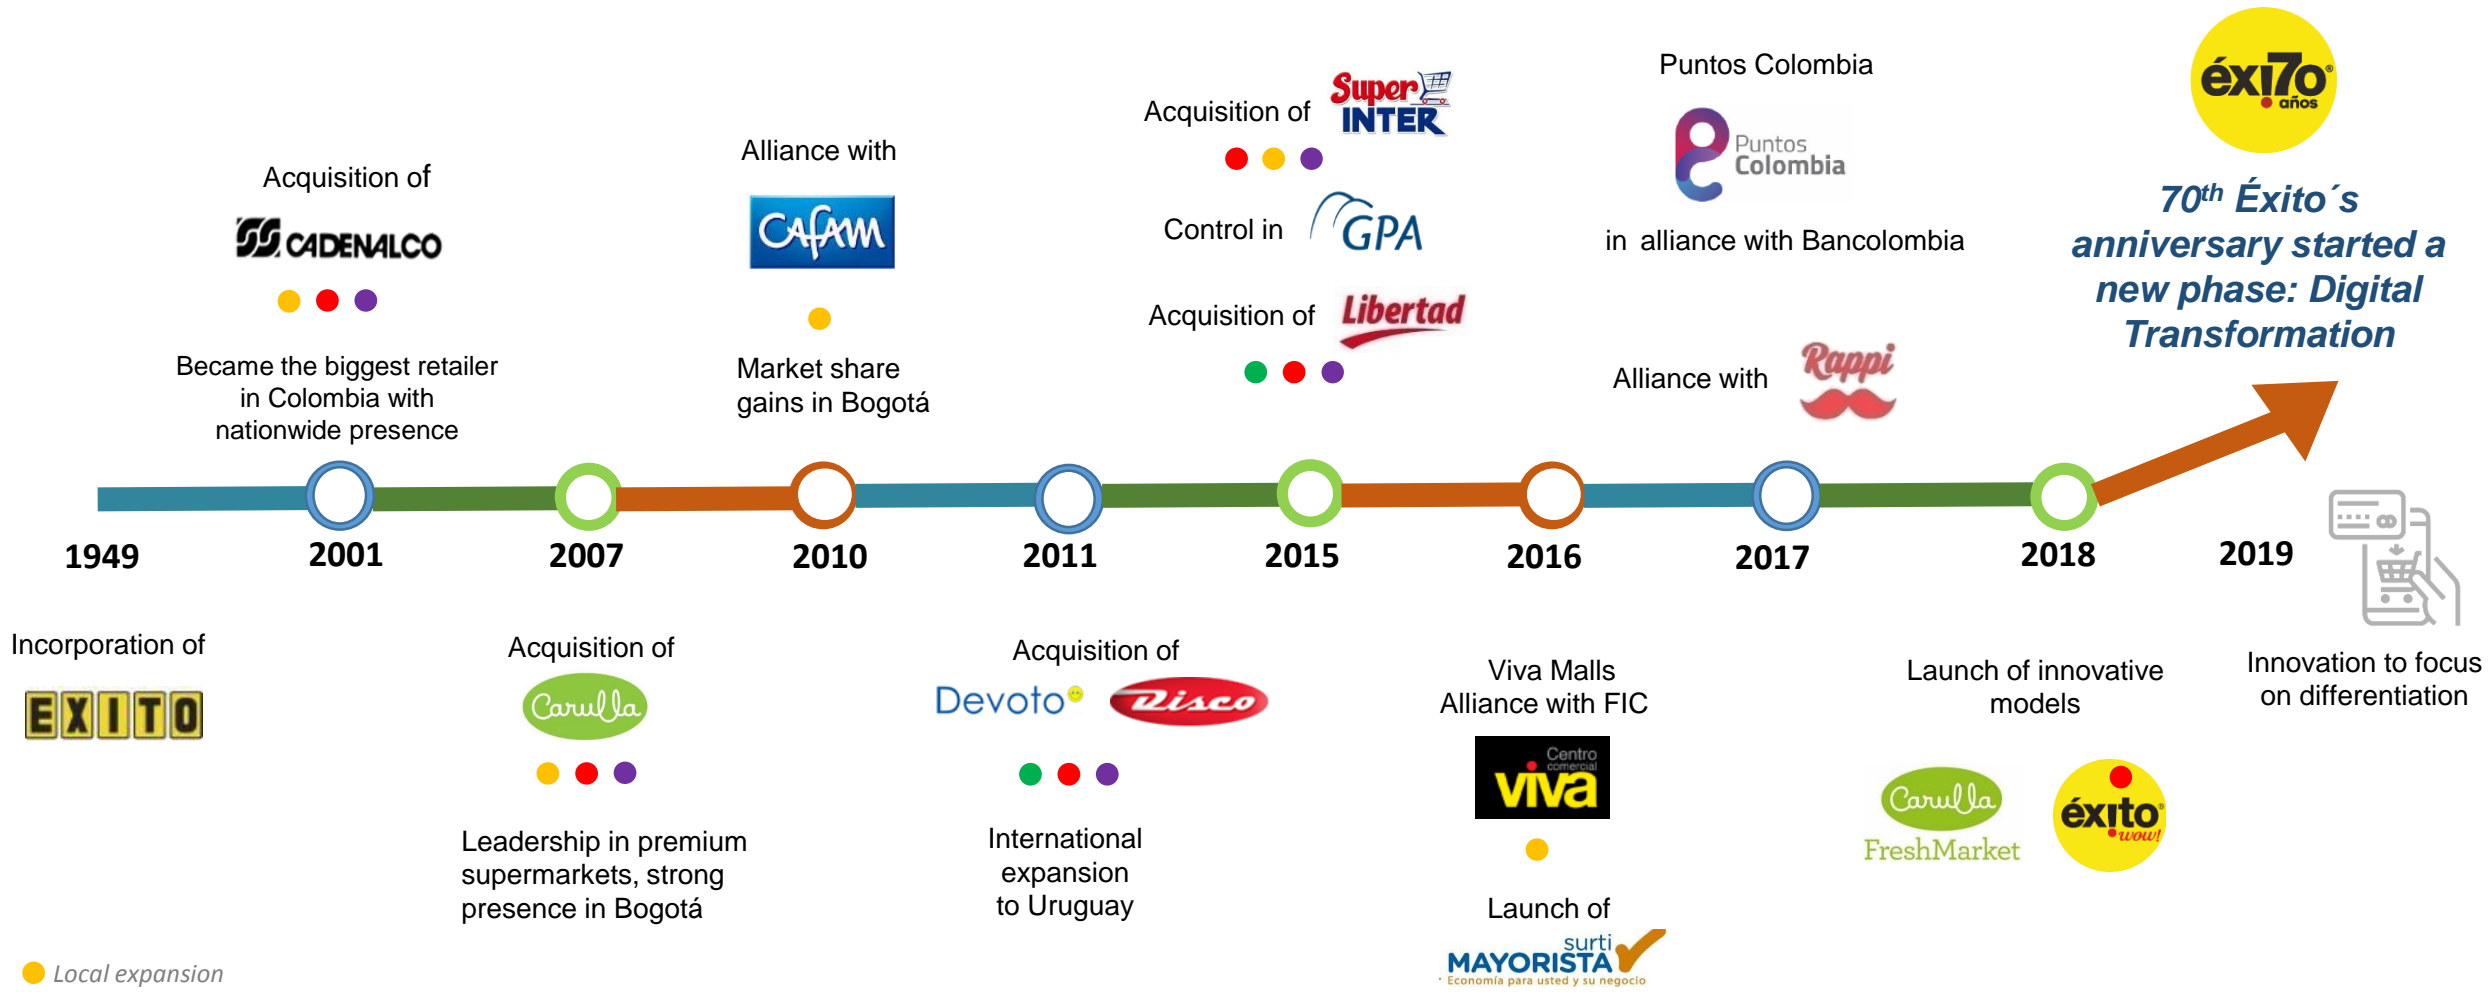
Acquisition of
CADENALCO
Became the biggest retailer in Colombia with nationwide presence

Alliance with
CAFAM
Market share gains in Bogotá

Acquisition of Super INTER
Control in GPA
Acquisition of Libertad

Puntos Colombia
Puntos Colombia
in alliance with Bancolombia

Alliance with Rappi

éxi70 años
$70^{th}$ Éxito´s anniversary started a new phase: Digital Transformation

1949
2001
2007
2010
2011
2015
2016
2017
2018
2019

Incorporation of
EXITO

Acquisition of
Carulla
Leadership in premium supermarkets, strong presence in Bogotá

Acquisition of
Devoto Disco
International expansion to Uruguay

Viva Malls
Alliance with FIC
Centro comercial viva
Launch of
surti MAYORISTA
Economía para usted y su negocio

Launch of innovative models
Carulla FreshMarket
éxito wow!

Innovation to focus on differentiation

Local expansion